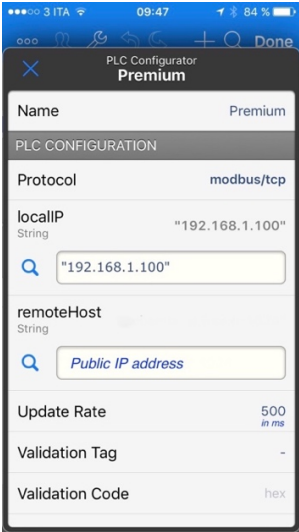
●●●○○ 3 ITA 09:47 84 %

Done

PLC Configurator
Premium

Name Premium

PLC CONFIGURATION

Protocol modbus/tcp

localIP
String
"192.168.1.100"

"192.168.1.100"

remoteHost
String

Public IP address

Update Rate 500
in ms

Validation Tag -

Validation Code hex